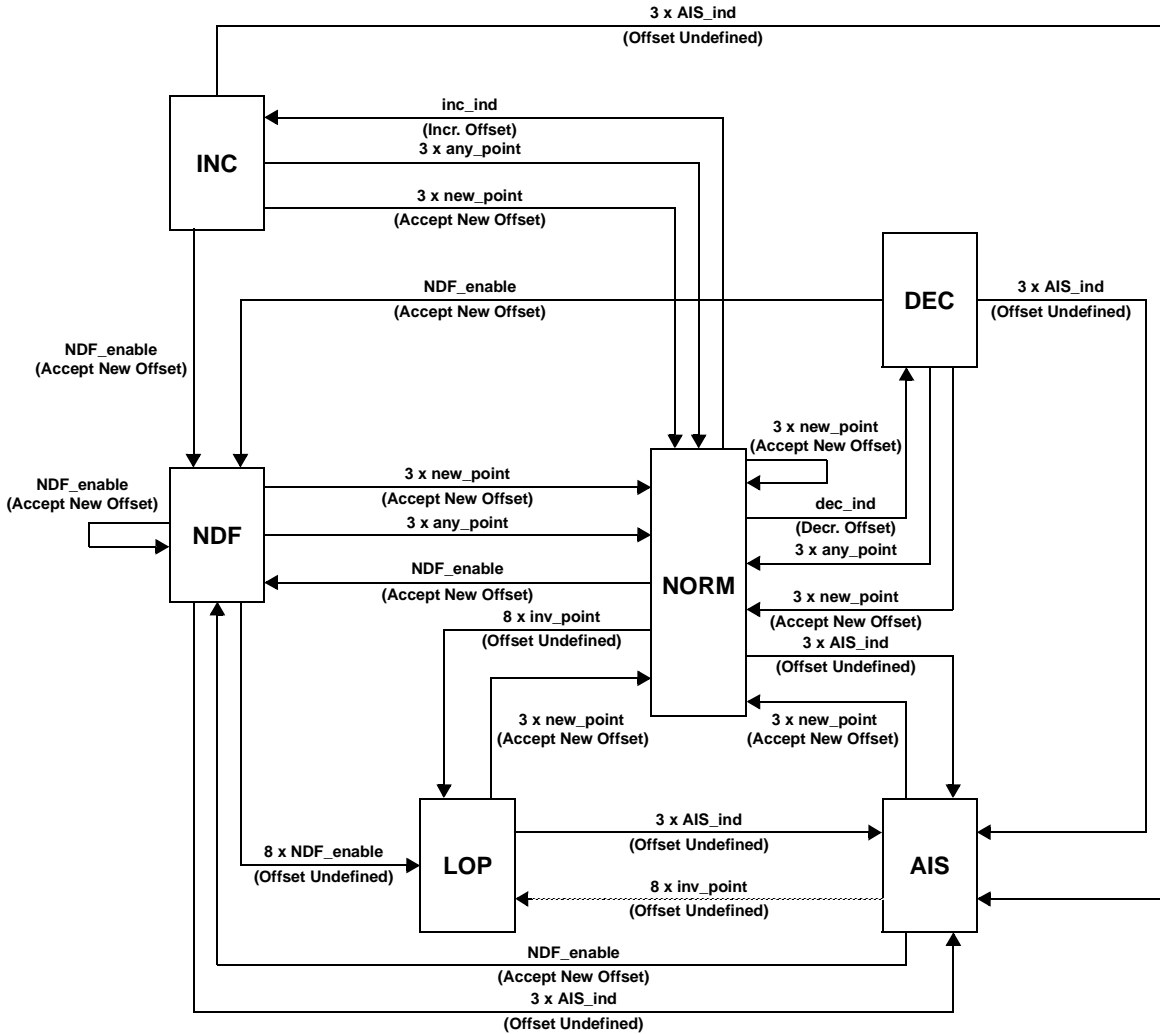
3 x AIS_ind
(Offset Undefined)

inc_ind
(Incr. Offset)
3 x any_point

INC

3 x new_point
(Accept New Offset)

NDF_enable
(Accept New Offset)

DEC

3 x AIS_ind
(Offset Undefined)

NDF_enable
(Accept New Offset)

3 x new_point
(Accept New Offset)

NDF_enable
(Accept New Offset)

3 x new_point
(Accept New Offset)

dec_ind
(Decr. Offset)

NDF

3 x any_point

3 x any_point

NDF_enable
(Accept New Offset)

NORM

3 x new_point
(Accept New Offset)

8 x inv_point
(Offset Undefined)

3 x AIS_ind
(Offset Undefined)

3 x new_point
(Accept New Offset)

3 x new_point
(Accept New Offset)

3 x AIS_ind
(Offset Undefined)

8 x NDF_enable
(Offset Undefined)

LOP

AIS

8 x inv_point
(Offset Undefined)

NDF_enable
(Accept New Offset)
3 x AIS_ind
(Offset Undefined)